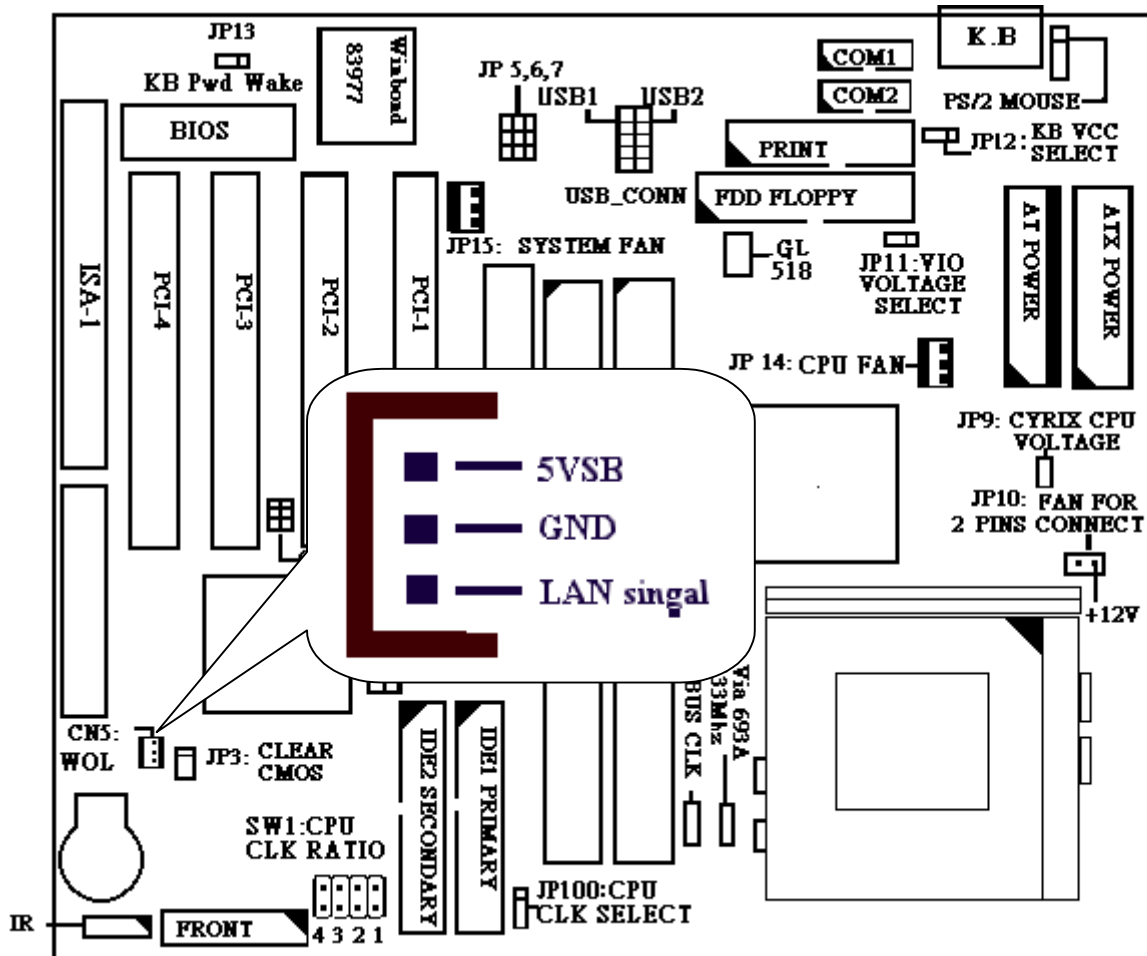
JP13
KB Pwd Wake
Winbond 83977
BIOS
JP 5,6,7
USB1
USB2
USB_CONN
K.B
COM1
COM2
PS/2 MOUSE
PRINT
JP12: KB VCC SELECT
FDD FLOPPY
ISA-1
PCI4
PCI-3
PCI-2
PCI-1
JP15: SYSTEM FAN
GL 518
JP11: VIO VOLTAGE SELECT
AT POWER
ATX POWER
JP 14: CPU FAN
JP9: CYRIX CPU VOLTAGE
JP10: FAN FOR 2 PINS CONNECT
+12V
5VSB
GND
LAN singal
Via 693A
33Mhz
BUS CLK
CN5: WOL
JP3: CLEAR CMOS
IDE2 SECONDARY
IDE1 PRIMARY
SW1:CPU CLK RATIO
JP100:CPU CLK SELECT
IR
FRONT
4 3 2 1